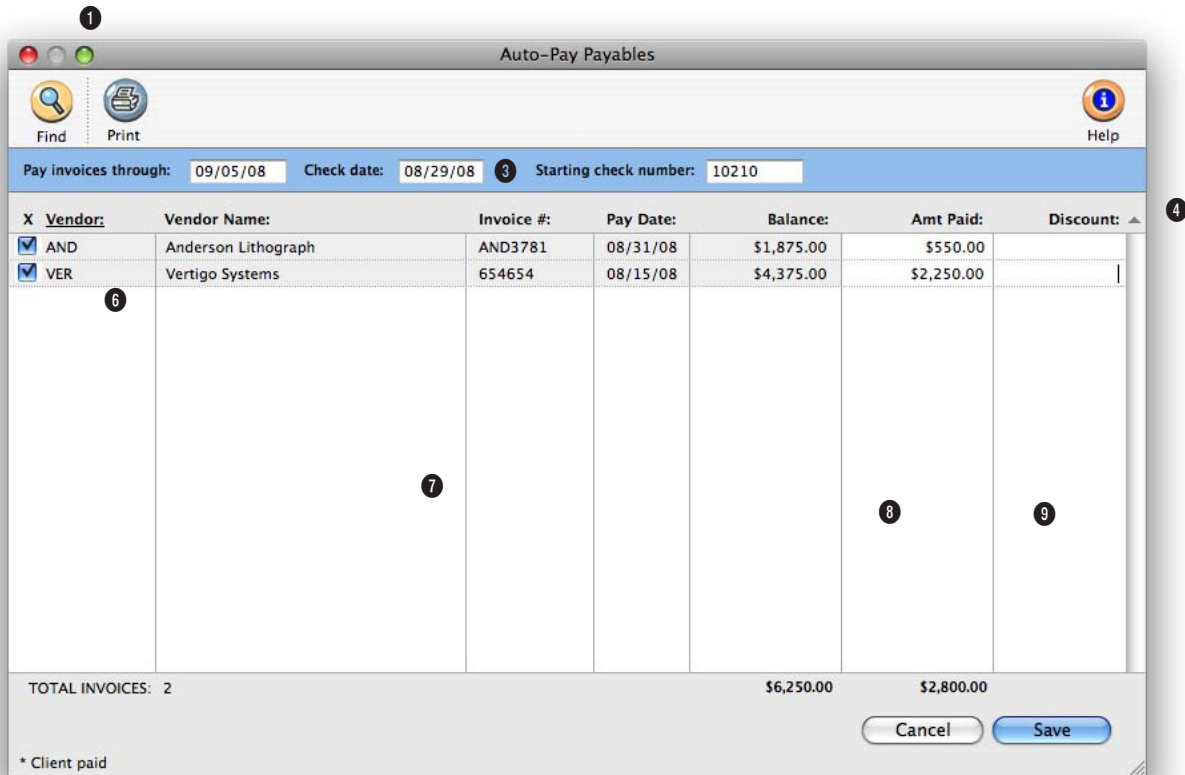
❶

Auto-Pay Payables

Find Print Help

Pay invoices through: 09/05/08 Check date: 08/29/08 ❸ Starting check number: 10210

| X | Vendor: | Vendor Name: | Invoice #: | Pay Date: | Balance: | Amt Paid: | Discount: |
|---|---|---|---|---|---|---|---|
| ☑ | AND | Anderson Lithograph | AND3781 | 08/31/08 | $1,875.00 | $550.00 | |
| ☑ | VER | Vertigo Systems | 654654 | 08/15/08 | $4,375.00 | $2,250.00 | |

❹ ❻ ❼ ❽ ❾

TOTAL INVOICES: 2 $6,250.00 $2,800.00

Cancel Save

* Client paid